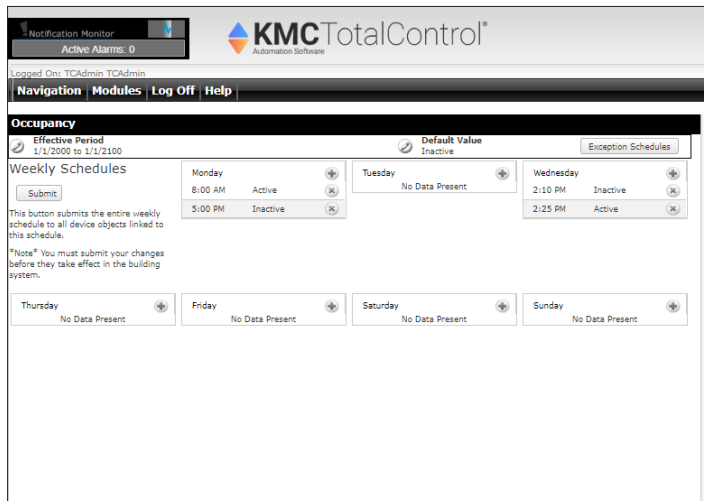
Notification Monitor
Active Alarms: 0

KMCTotalControl®
Automation Software

Logged On: TCAdmin TCAdmin

Navigation | Modules | Log Off | Help

Occupancy

Effective Period
1/1/2000 to 1/1/2100

Default Value
Inactive

Exception Schedules

Weekly Schedules

Submit

This button submits the entire weekly schedule to all device objects linked to this schedule.

*Note* You must submit your changes before they take effect in the building system.

Monday
8:00 AM Active
5:00 PM Inactive

Tuesday
No Data Present

Wednesday
2:10 PM Inactive
2:25 PM Active

Thursday
No Data Present

Friday
No Data Present

Saturday
No Data Present

Sunday
No Data Present